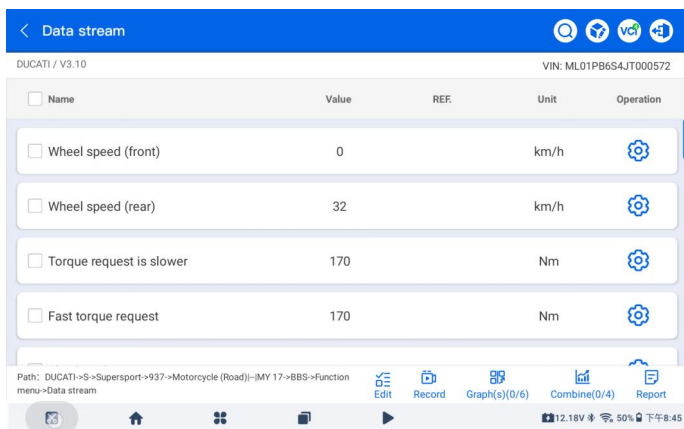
Data stream

VCI

DUCATI / V3.10

VIN: ML01PB6S4JT000572

| Name | Value | REF. | Unit | Operation |
|---|---|---|---|---|
| Wheel speed (front) | 0 | | km/h | |
| Wheel speed (rear) | 32 | | km/h | |
| Torque request is slower | 170 | | Nm | |
| Fast torque request | 170 | | Nm | |

Path: DUCATI->S->Supersport->937->Motorcycle (Road)|--|MY 17->BBS->Function menu->Data stream

Edit Record Graph(s)(0/6) Combine(0/4) Report

12.18V 50% 下午8:45